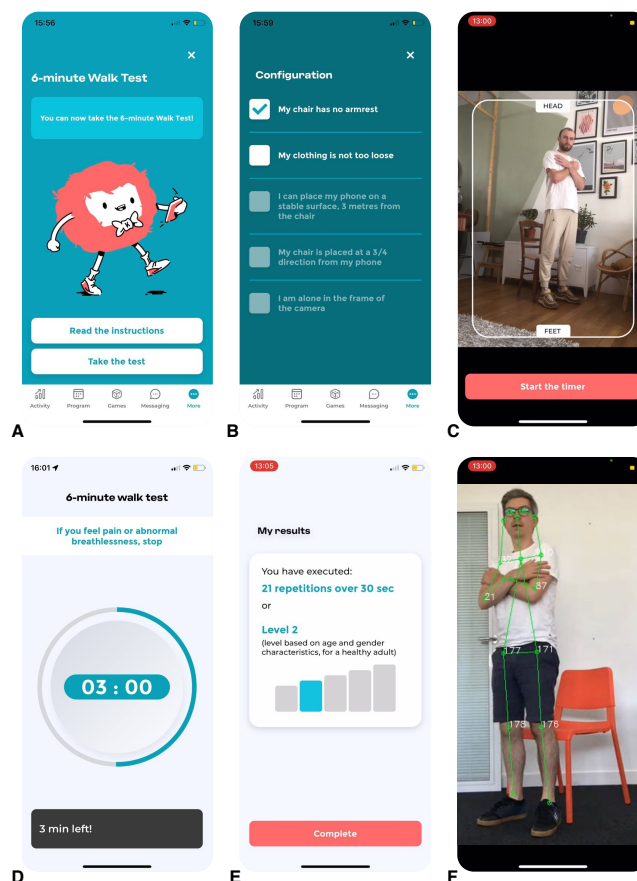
15:56

×

6-minute Walk Test

You can now take the 6-minute Walk Test!

Read the instructions

Take the test

Activity Program Games Messaging More

A

15:59

×

Configuration

My chair has no armrest

My clothing is not too loose

I can place my phone on a stable surface, 3 metres from the chair

My chair is placed at a 3/4 direction from my phone

I am alone in the frame of the camera

Activity Program Games Messaging More

B

13:00

HEAD

FEET

Start the timer

C

16:01

6-minute walk test

If you feel pain or abnormal breathlessness, stop

03 : 00

3 min left!

D

13:05

My results

You have executed:

21 repetitions over 30 sec

or

Level 2

(level based on age and gender characteristics, for a healthy adult)

Complete

E

13:00

21

37

177

171

178

176

F